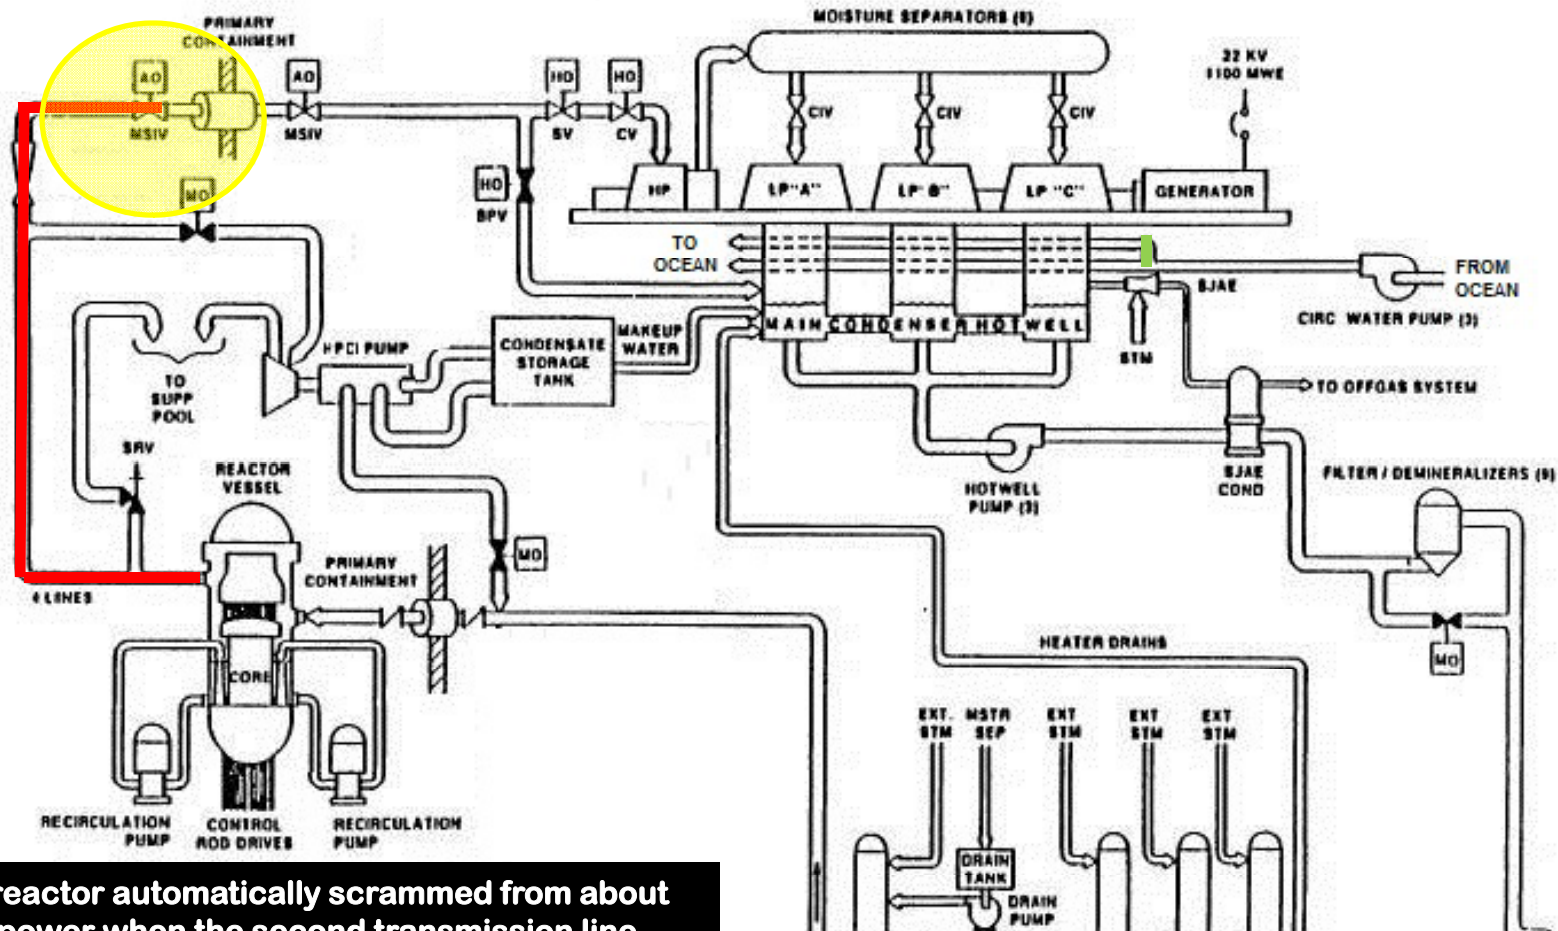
PRIMARY CONTAINMENT

AO

MSIV

AO

MSIV

MO

MOISTURE SEPARATORS (6)

HO

HO

SV

CV

CIV

CIV

CIV

22 KV
1100 MWE

HO

BPV

HP

LP "A"

LP "B"

LP "C"

GENERATOR

TO OCEAN

FROM OCEAN

SJAE

CIRC WATER PUMP (3)

TO SUPP POOL

HPCI PUMP

CONDENSATE STORAGE TANK

MAKEUP WATER

MAIN CONDENSER HOTWELL

STM

TO OFFGAS SYSTEM

SRV

REACTOR VESSEL

HOTWELL PUMP (3)

SJAE COND

FILTER / DEMINERALIZERS (9)

MO

PRIMARY CONTAINMENT

4 LINES

CORE

HEATER DRAINS

MO

EXT. STM

MSTR SEP

EXT STM

EXT STM

EXT STM

RECIRCULATION PUMP

CONTROL ROD DRIVES

RECIRCULATION PUMP

DRAIN TANK

DRAIN PUMP

reactor automatically scrammed from about
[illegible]